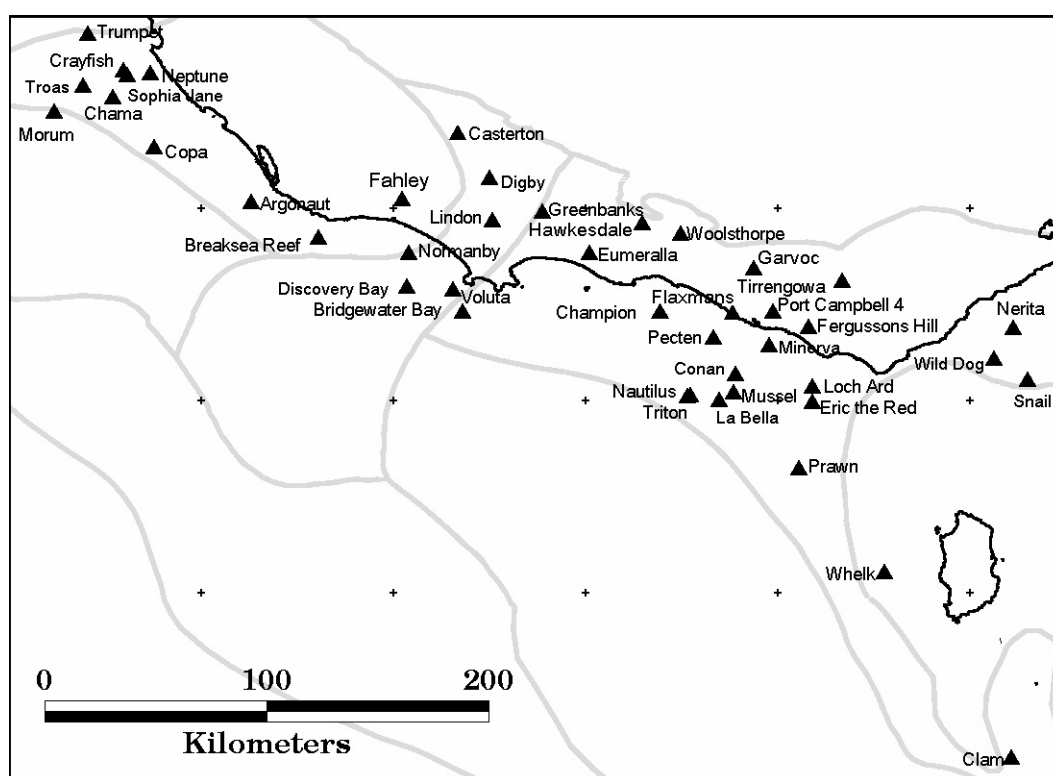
Trumpet
Crayfish
Neptune
Troas
Sophia Jane
Chama
Morum
Casterton
Copa
Fahley
Digby
Argonaut
Lindon
Greenbanks
Hawkesdale
Woolsthorpe
Breaksea Reef
Normanby
Eumeralla
Garvoc
Tirrengowa
Discovery Bay
Voluta
Bridgewater Bay
Champion
Flaxmans
Port Campbell 4
Nerita
Fergussons Hill
Pecten
Minerva
Wild Dog
Conan
Nautilus
Mussel
Loch Ard
Snail
Triton
La Bella
Eric the Red
Prawn
Whelk
0
100
200
Kilometers
Clam